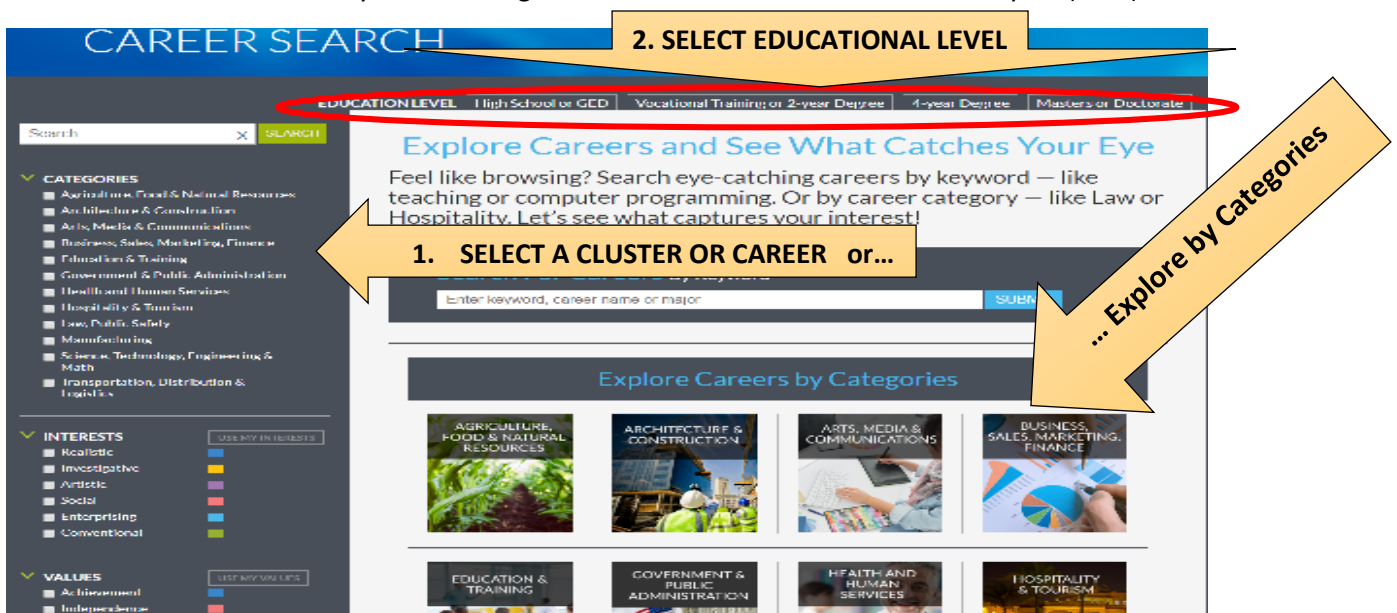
CAREER SEARCH

2. SELECT EDUCATIONAL LEVEL

EDUCATION LEVEL High School or GED | Vocational Training or 2-year Degree | 4-year Degree | Masters or Doctorate

Search SEARCH

CATEGORIES
Agriculture, Food & Natural Resources
Architecture & Construction
Arts, Media & Communications
Business, Sales, Marketing, Finance
Education & Training
Government & Public Administration
Health and Human Services
Hospitality & Tourism
Law, Public Safety
Manufacturing
Science, Technology, Engineering & Math
Transportation, Distribution & Logistics

INTERESTS USE MY INTERESTS
Realistic
Investigative
Artistic
Social
Enterprising
Conventional

VALUES USE MY VALUES
Achievement
Independence

Explore Careers and See What Catches Your Eye

Feel like browsing? Search eye-catching careers by keyword — like teaching or computer programming. Or by career category — like Law or Hospitality. Let's see what captures your interest!

1. SELECT A CLUSTER OR CAREER or…

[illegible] by Keyword

Enter keyword, career name or major SUBM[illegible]

… Explore by Categories

Explore Careers by Categories

AGRICULTURE, FOOD & NATURAL RESOURCES
ARCHITECTURE & CONSTRUCTION
ARTS, MEDIA & COMMUNICATIONS
BUSINESS, SALES, MARKETING, FINANCE
EDUCATION & TRAINING
GOVERNMENT & PUBLIC ADMINISTRATION
HEALTH AND HUMAN SERVICES
HOSPITALITY & TOURISM